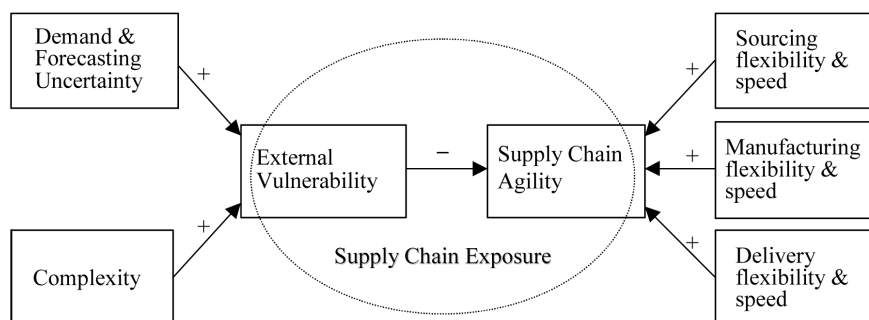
Demand & Forecasting Uncertainty

+

Complexity

+

External Vulnerability

−

Supply Chain Agility

Supply Chain Exposure

+

Sourcing flexibility & speed

+

Manufacturing flexibility & speed

+

Delivery flexibility & speed